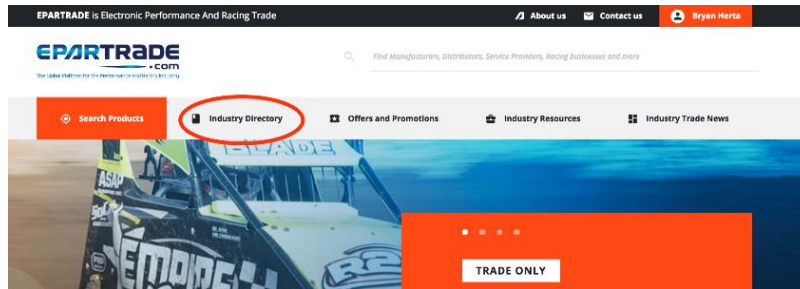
EPARTRADE is Electronic Performance And Racing Trade

About us

Contact us

Bryan Herta

EPARTRADE.com

The Global Platform for the Performance and Racing Industry

Find Manufacturers, Distributors, Service Providers, Racing businesses and more

Search Products

Industry Directory

Offers and Promotions

Industry Resources

Industry Trade News

TRADE ONLY